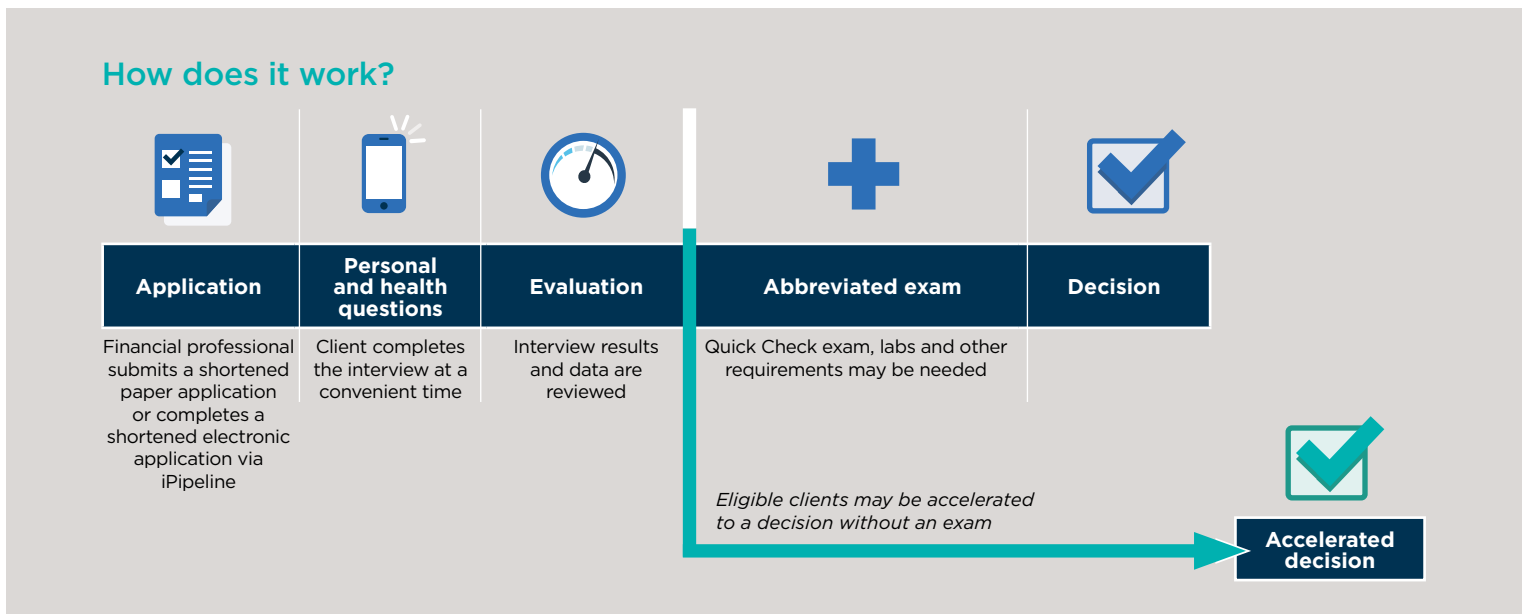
How does it work?

| Application | Personal and health questions | Evaluation | Abbreviated exam | Decision |
|---|---|---|---|---|
| Financial professional submits a shortened paper application or completes a shortened electronic application via iPipeline | Client completes the interview at a convenient time | Interview results and data are reviewed | Quick Check exam, labs and other requirements may be needed | |

Eligible clients may be accelerated to a decision without an exam

Accelerated decision